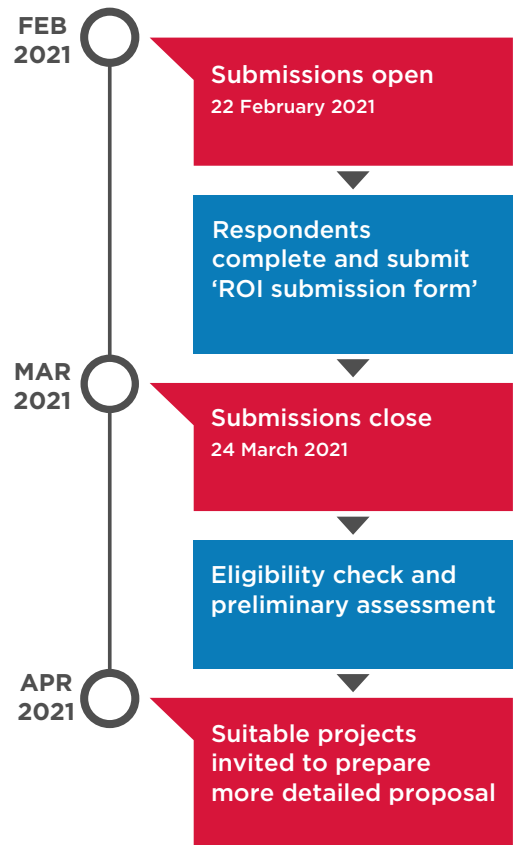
FEB 2021

Submissions open
22 February 2021

Respondents complete and submit ‘ROI submission form’

MAR 2021

Submissions close
24 March 2021

Eligibility check and preliminary assessment

APR 2021

Suitable projects invited to prepare more detailed proposal